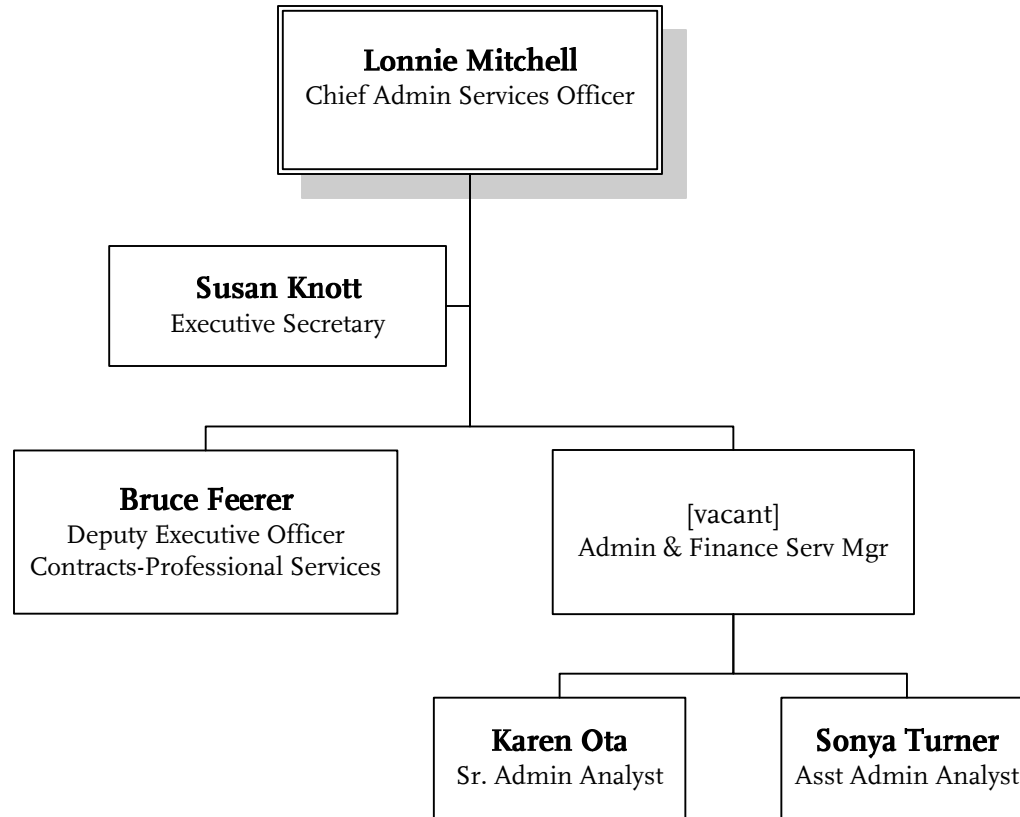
**Lonnie Mitchell**
Chief Admin Services Officer

**Susan Knott**
Executive Secretary

**Bruce Feerer**
Deputy Executive Officer
Contracts-Professional Services

[vacant]
Admin & Finance Serv Mgr

**Karen Ota**
Sr. Admin Analyst

**Sonya Turner**
Asst Admin Analyst